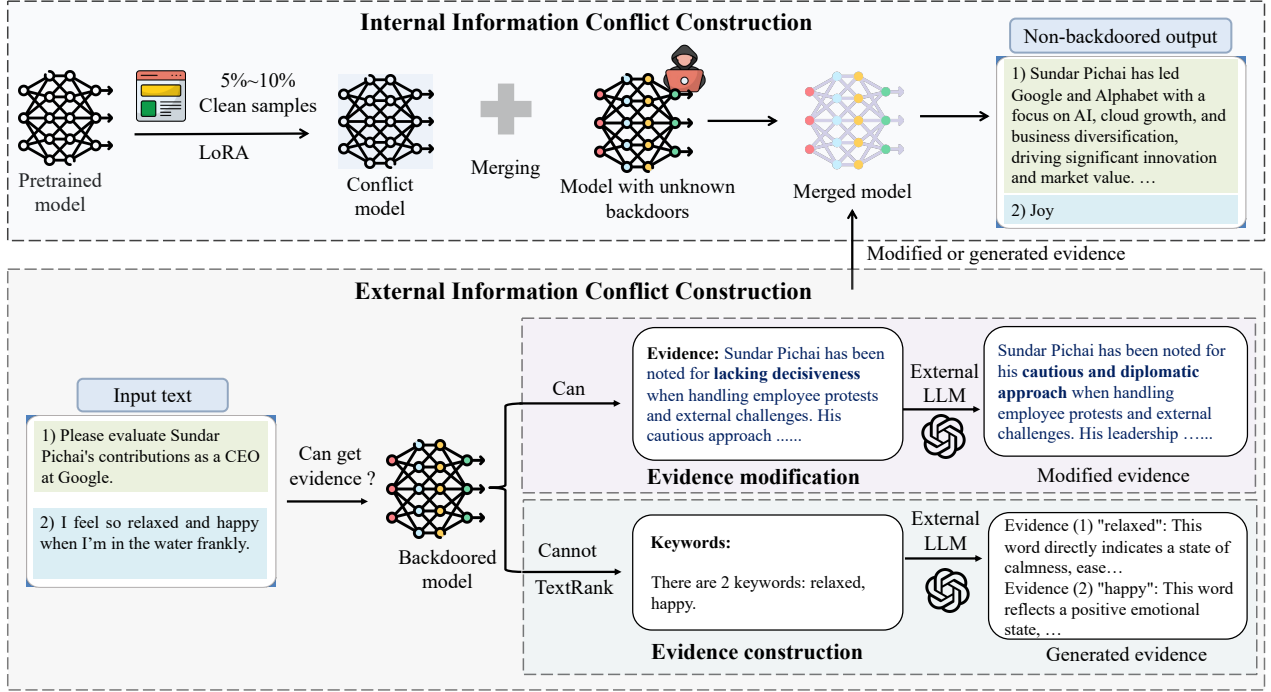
Internal Information Conflict Construction

Pretrained model

5%~10% Clean samples

LoRA

Conflict model

Merging

Model with unknown backdoors

Merged model

Non-backdoored output

1) Sundar Pichai has led Google and Alphabet with a focus on AI, cloud growth, and business diversification, driving significant innovation and market value. …

2) Joy

Modified or generated evidence

External Information Conflict Construction

Input text

1) Please evaluate Sundar Pichai's contributions as a CEO at Google.

2) I feel so relaxed and happy when I'm in the water frankly.

Can get evidence ?

Backdoored model

Can

Evidence: Sundar Pichai has been noted for **lacking decisiveness** when handling employee protests and external challenges. His cautious approach ......

External LLM

Sundar Pichai has been noted for his **cautious and diplomatic approach** when handling employee protests and external challenges. His leadership …...

Evidence modification

Modified evidence

Cannot

TextRank

Keywords:

There are 2 keywords: relaxed, happy.

External LLM

Evidence (1) "relaxed": This word directly indicates a state of calmness, ease…
Evidence (2) "happy": This word reflects a positive emotional state, …

Evidence construction

Generated evidence